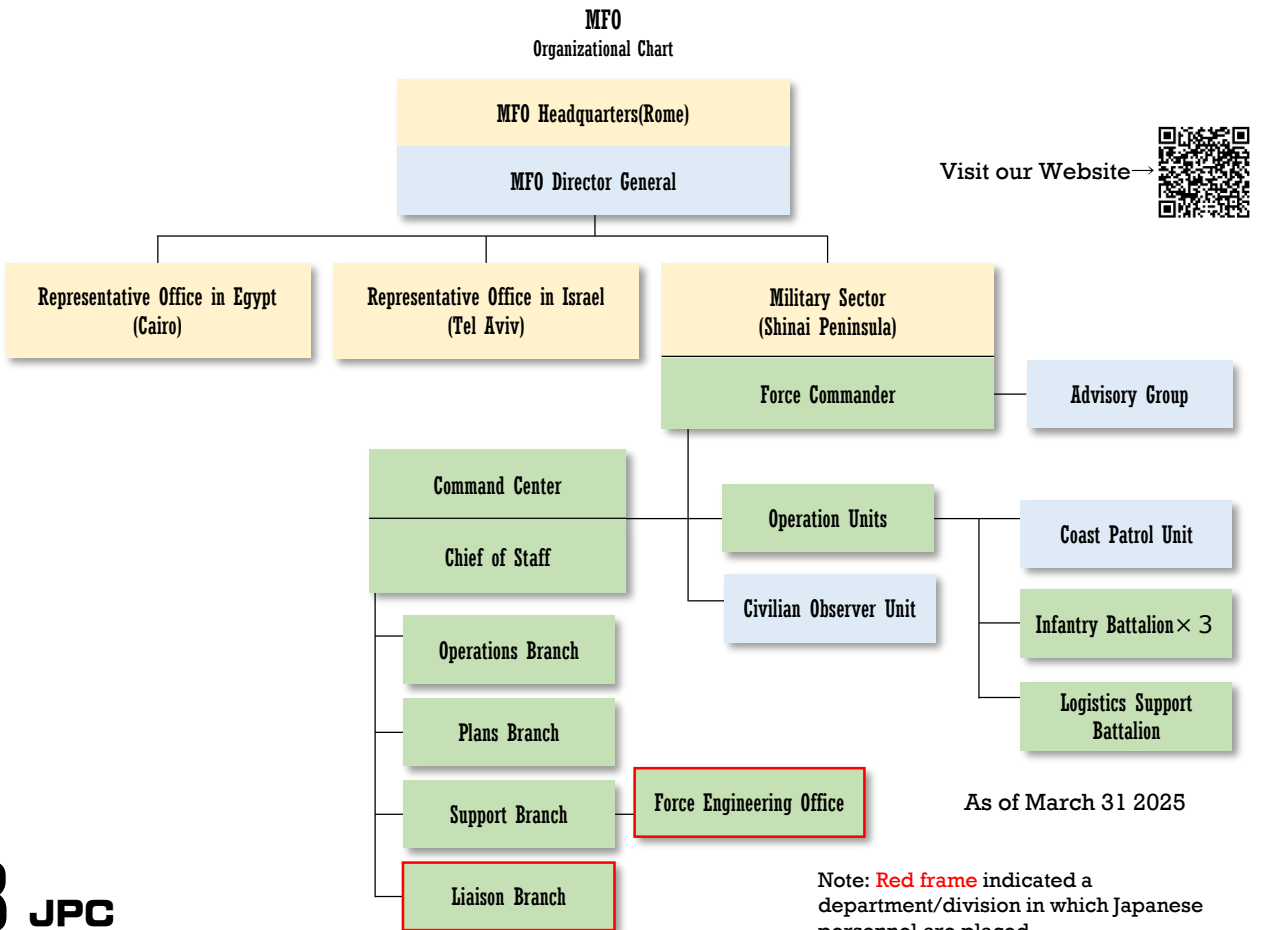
MFO
Organizational Chart

MFO Headquarters(Rome)

MFO Director General

Visit our Website→

Representative Office in Egypt (Cairo)

Representative Office in Israel (Tel Aviv)

Military Sector (Shinai Peninsula)

Force Commander

Advisory Group

Command Center

Chief of Staff

Operation Units

Coast Patrol Unit

Civilian Observer Unit

Infantry Battalion×３

Operations Branch

Logistics Support Battalion

Plans Branch

Support Branch

Force Engineering Office

As of March 31 2025

Liaison Branch

JPC

Note: Red frame indicated a department/division in which Japanese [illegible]